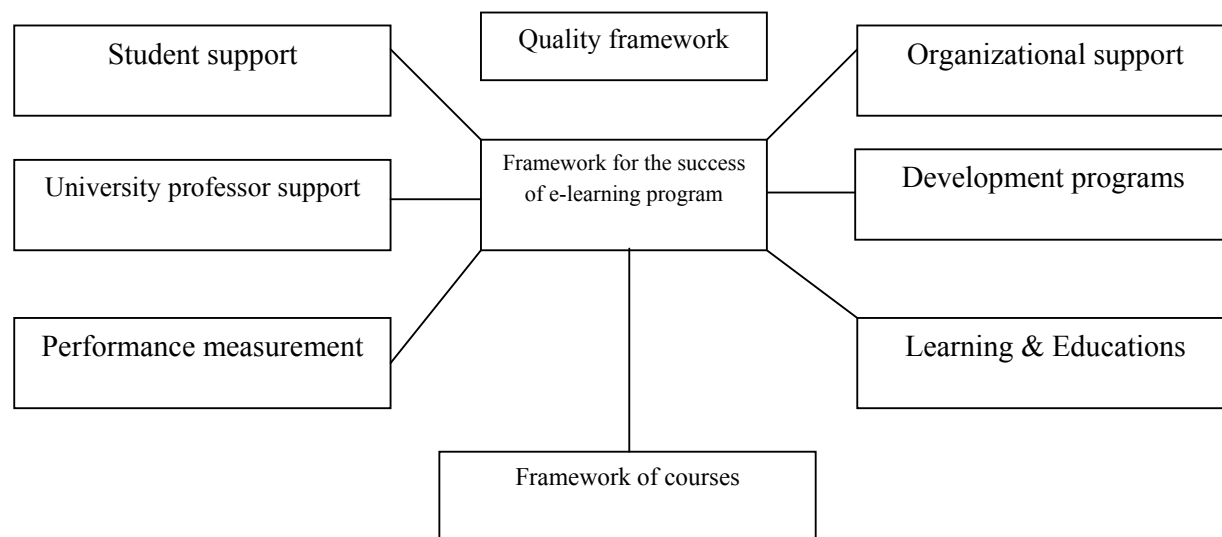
Student support

Quality framework

Organizational support

Framework for the success of e-learning program

University professor support

Development programs

Performance measurement

Learning & Educations

Framework of courses